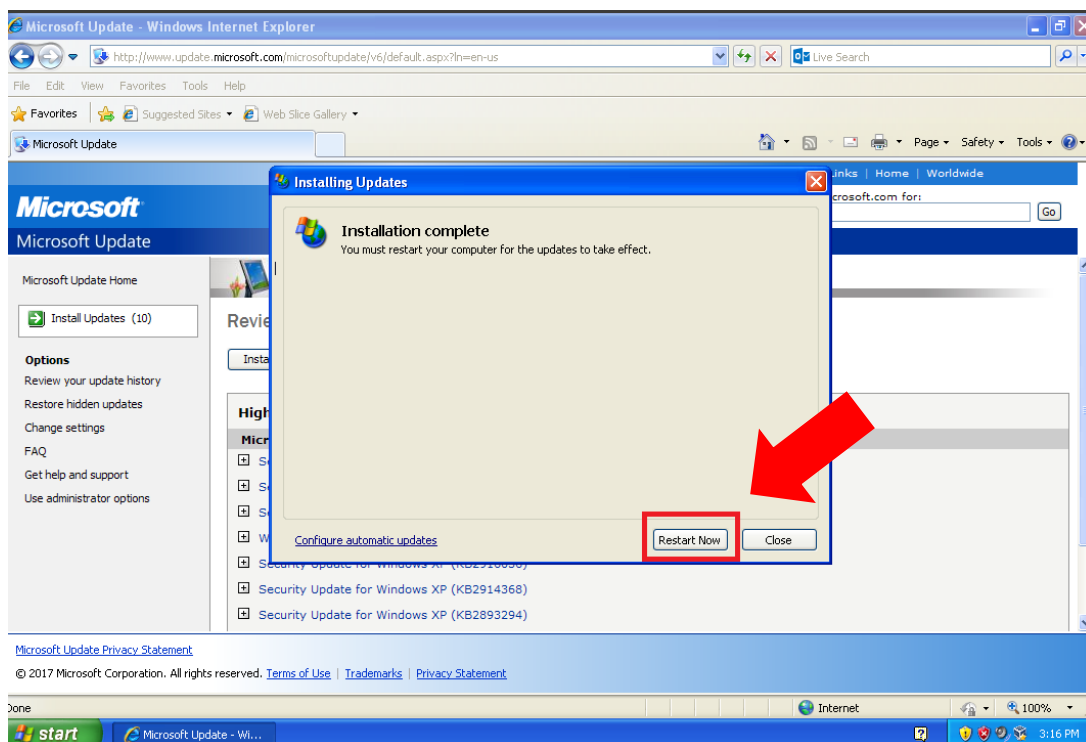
Microsoft Update - Windows Internet Explorer

http://www.update.microsoft.com/microsoftupdate/v6/default.aspx?ln=en-us

Live Search

File Edit View Favorites Tools Help

Favorites | Suggested Sites ▾ Web Slice Gallery ▾

Microsoft Update

Page ▾ Safety ▾ Tools ▾

Links | Home | Worldwide

crosoft.com for:

Go

Microsoft

Microsoft Update

Microsoft Update Home

Install Updates (10)

Options

Review your update history

Restore hidden updates

Change settings

FAQ

Get help and support

Use administrator options

Revie

Insta

High

Micr

Se

Se

Se

W

Security Update for Windows XP (KB2914368)

Security Update for Windows XP (KB2893294)

Installing Updates

Installation complete

You must restart your computer for the updates to take effect.

Configure automatic updates

Restart Now

Close

Microsoft Update Privacy Statement

© 2017 Microsoft Corporation. All rights reserved. Terms of Use | Trademarks | Privacy Statement

Done

Internet

100%

start

Microsoft Update - Wi...

3:16 PM